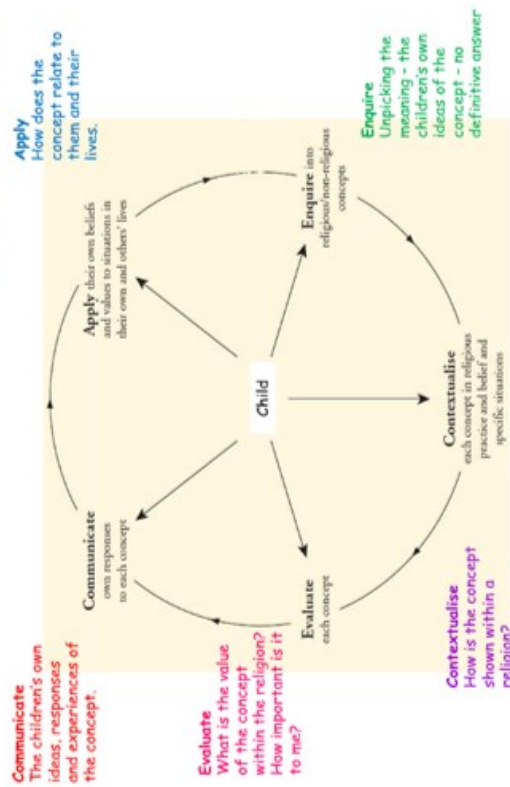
Apply
How does the concept relate to them and their lives.

Enquire
Unpicking the meaning - the children's own ideas of the concept - no definitive answer

Communicate
The children's own ideas, responses and experiences of the concept.

Evaluate
What is the value of the concept within the religion? How important is it to me?

Contextualise
How is the concept shown within a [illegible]

Apply their own beliefs and values to situations in their own and others' lives

Enquire into religious/non-religious concepts

Child

Communicate own responses to each concept

Contextualise each concept in religious practice and belief and specific situations

Evaluate each concept